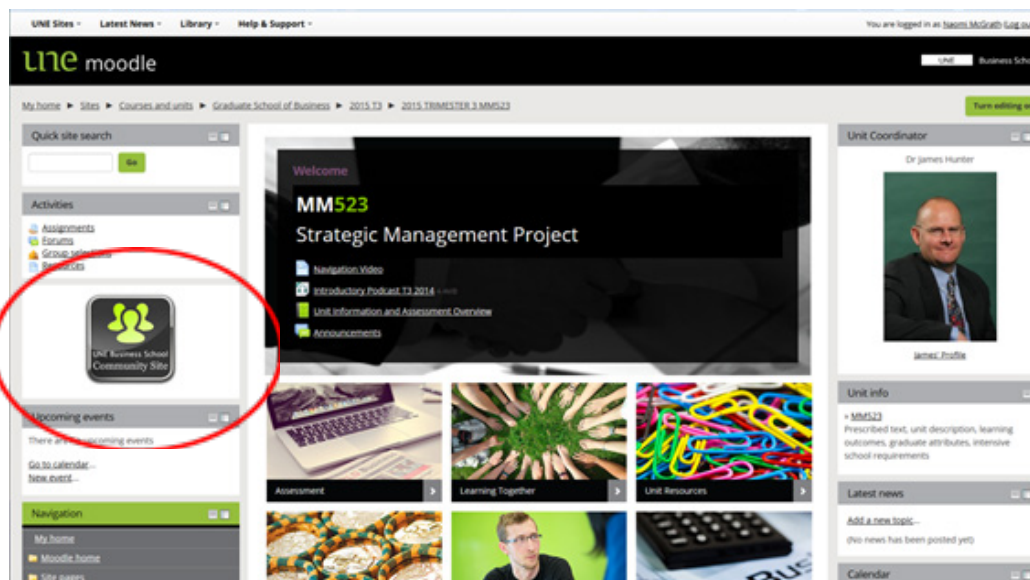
UNE Sites ▾ Latest News ▾ Library ▾ Help & Support ▾

You are logged in as Naomi McGrath (Log ou

une moodle

UNE Business Sch

My home ► Sites ► Courses and units ► Graduate School of Business ► 2015 T3 ► 2015 TRIMESTER 3 MM523

Turn editing o

Quick site search

Go

Activities

Assignments
Forums
Group selection
Resources

UNE Business School Community Site

Upcoming events

There are no upcoming events

Go to calendar...
New event...

Navigation

My home
Moodle home
Site pages

Welcome

MM523

Strategic Management Project

Navigation Video
Introductory Podcast T3 2014
Unit Information and Assessment Overview
Announcements

Assessment

Learning Together

Unit Resources

Unit Coordinator

Dr James Hunter

James' Profile

Unit info

» MM523
Prescribed text, unit description, learning outcomes, graduate attributes, intensive school requirements

Latest news

Add a new topic...
(No news has been posted yet)

Calendar